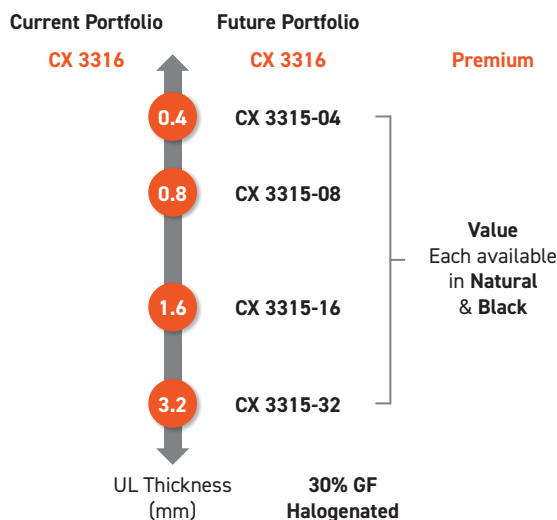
Current Portfolio

Future Portfolio

CX 3316

CX 3316

Premium

0.4

CX 3315-04

0.8

CX 3315-08

Value
Each available in Natural & Black

1.6

CX 3315-16

3.2

CX 3315-32

UL Thickness (mm)

30% GF Halogenated